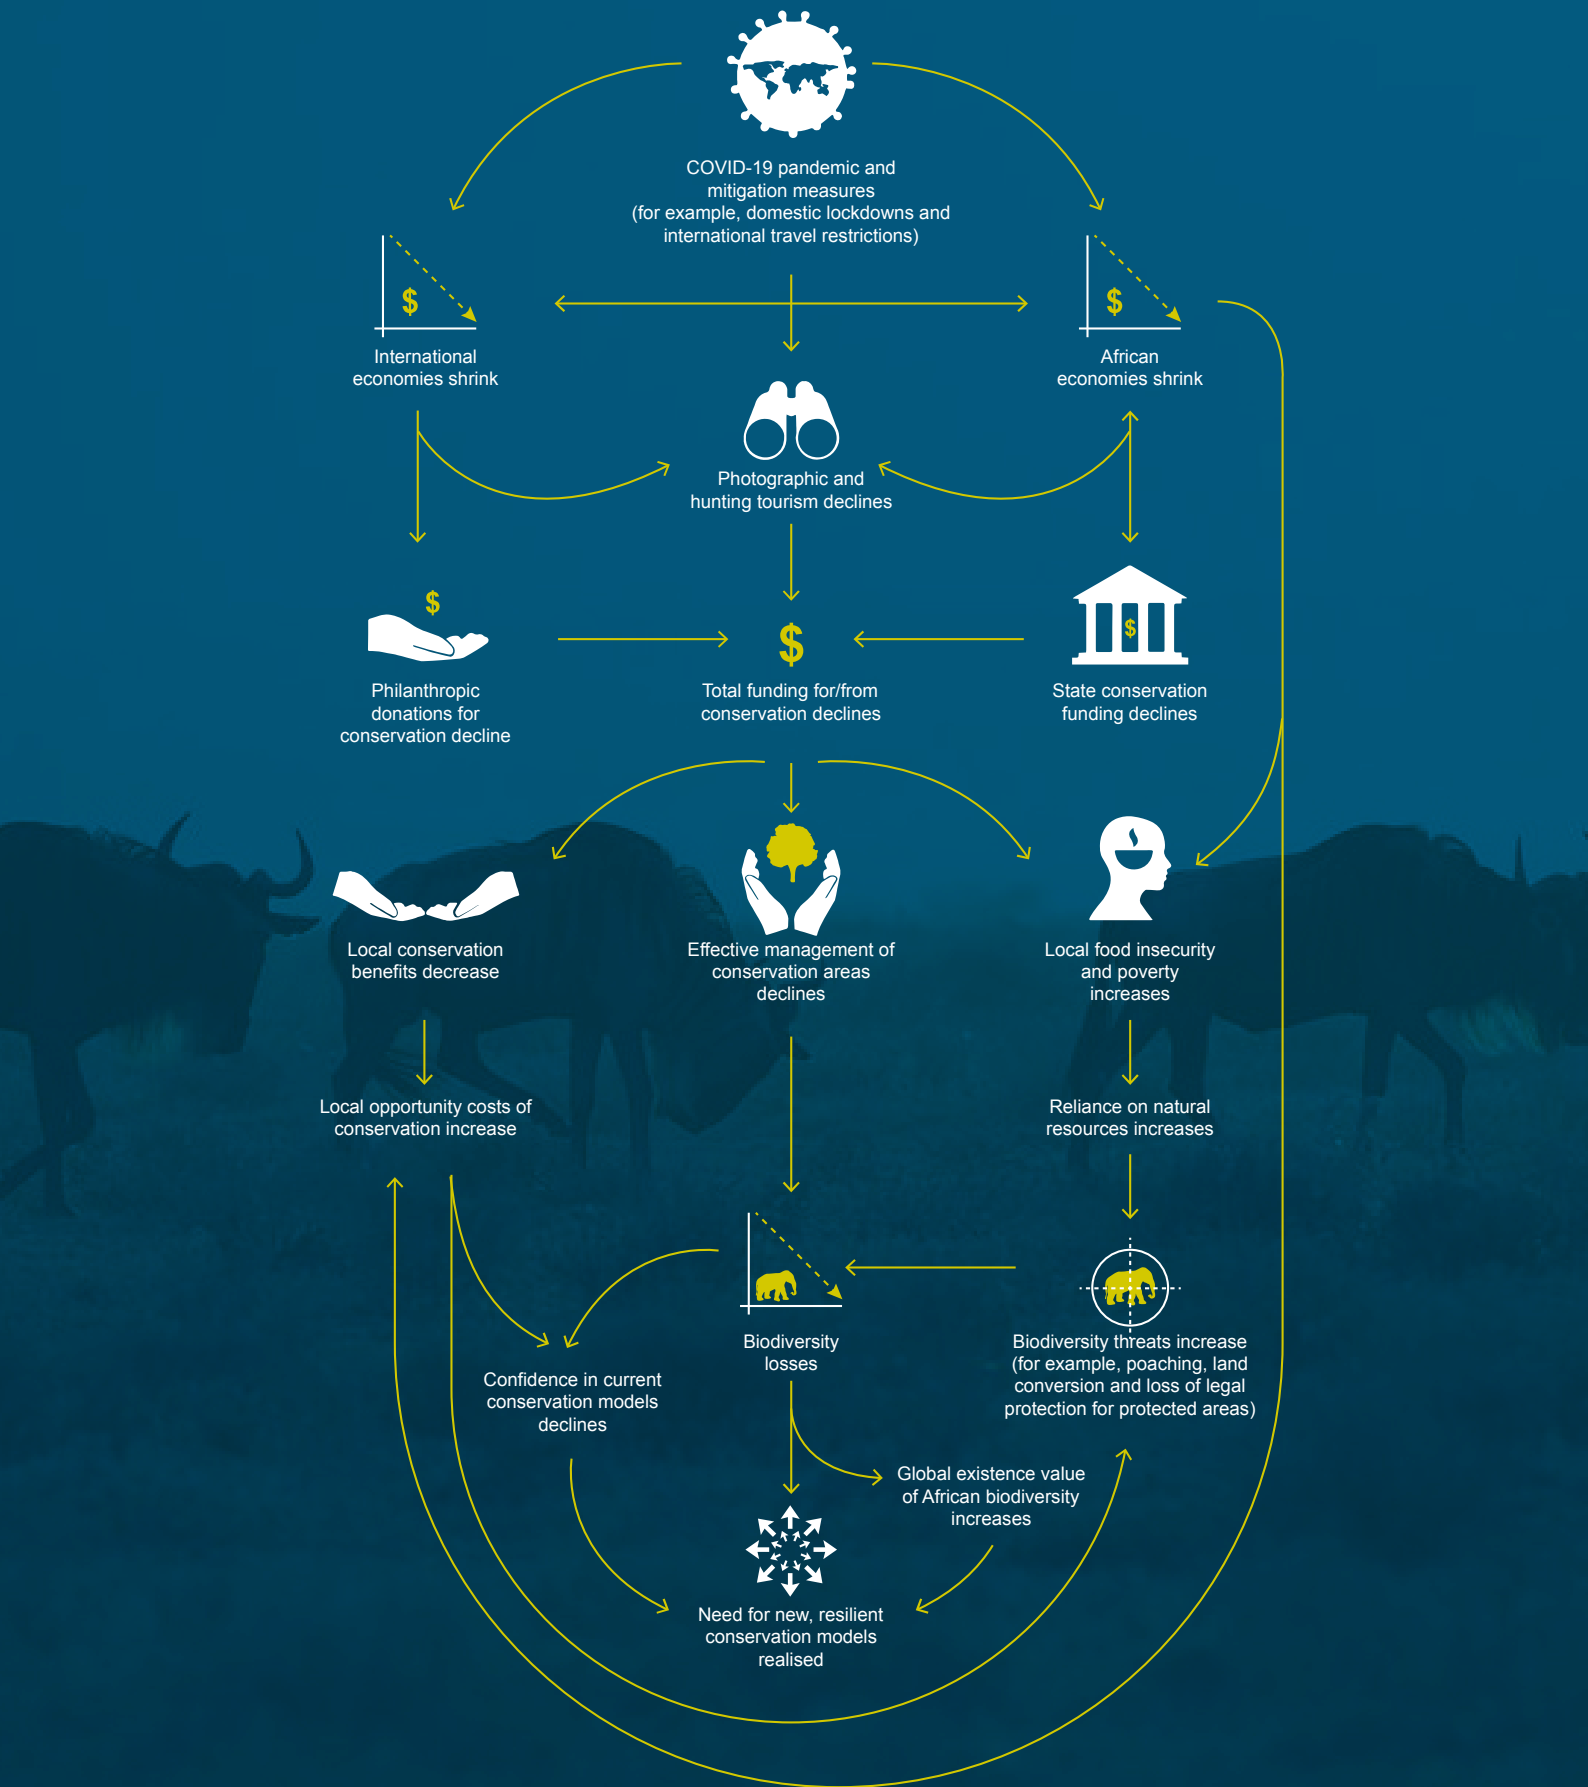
COVID-19 pandemic and mitigation measures (for example, domestic lockdowns and international travel restrictions)

$

International economies shrink

$

African economies shrink

Photographic and hunting tourism declines

$

Philanthropic donations for conservation decline

$

Total funding for/from conservation declines

$

State conservation funding declines

Local conservation benefits decrease

Effective management of conservation areas declines

Local food insecurity and poverty increases

Local opportunity costs of conservation increase

Reliance on natural resources increases

Biodiversity losses

Biodiversity threats increase (for example, poaching, land conversion and loss of legal protection for protected areas)

Confidence in current conservation models declines

Global existence value of African biodiversity increases

Need for new, resilient conservation models realised